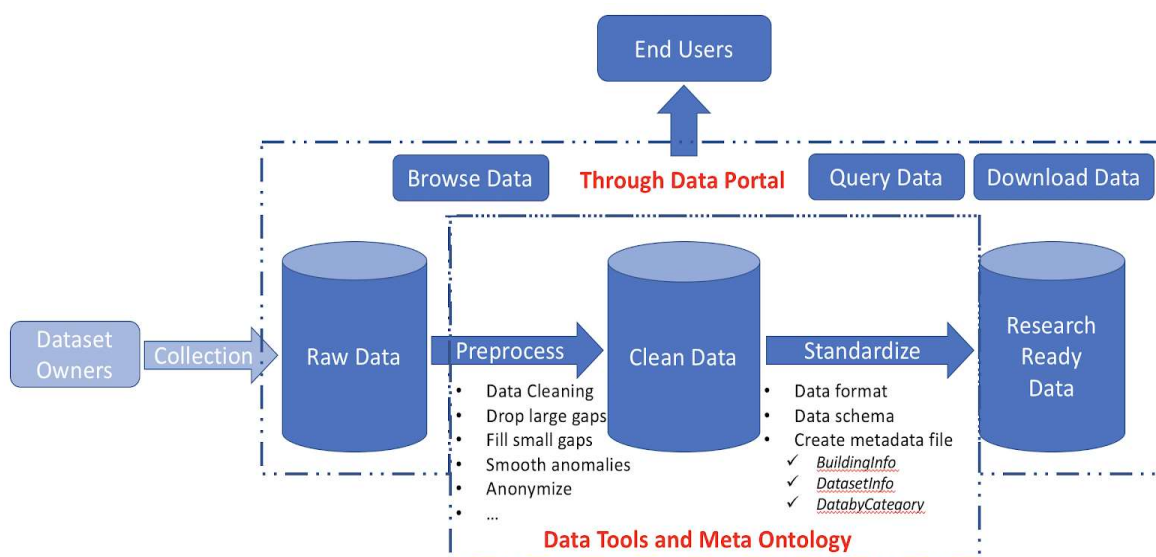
End Users

Browse Data

Through Data Portal

Query Data

Download Data

Dataset Owners

Collection

Raw Data

Preprocess

- Data Cleaning
- Drop large gaps
- Fill small gaps
- Smooth anomalies
- Anonymize
- ...

Clean Data

Standardize

- Data format
- Data schema
- Create metadata file
  - ✓ BuildingInfo
  - ✓ DatasetInfo
  - ✓ DatabyCategory

Research Ready Data

Data Tools and Meta Ontology